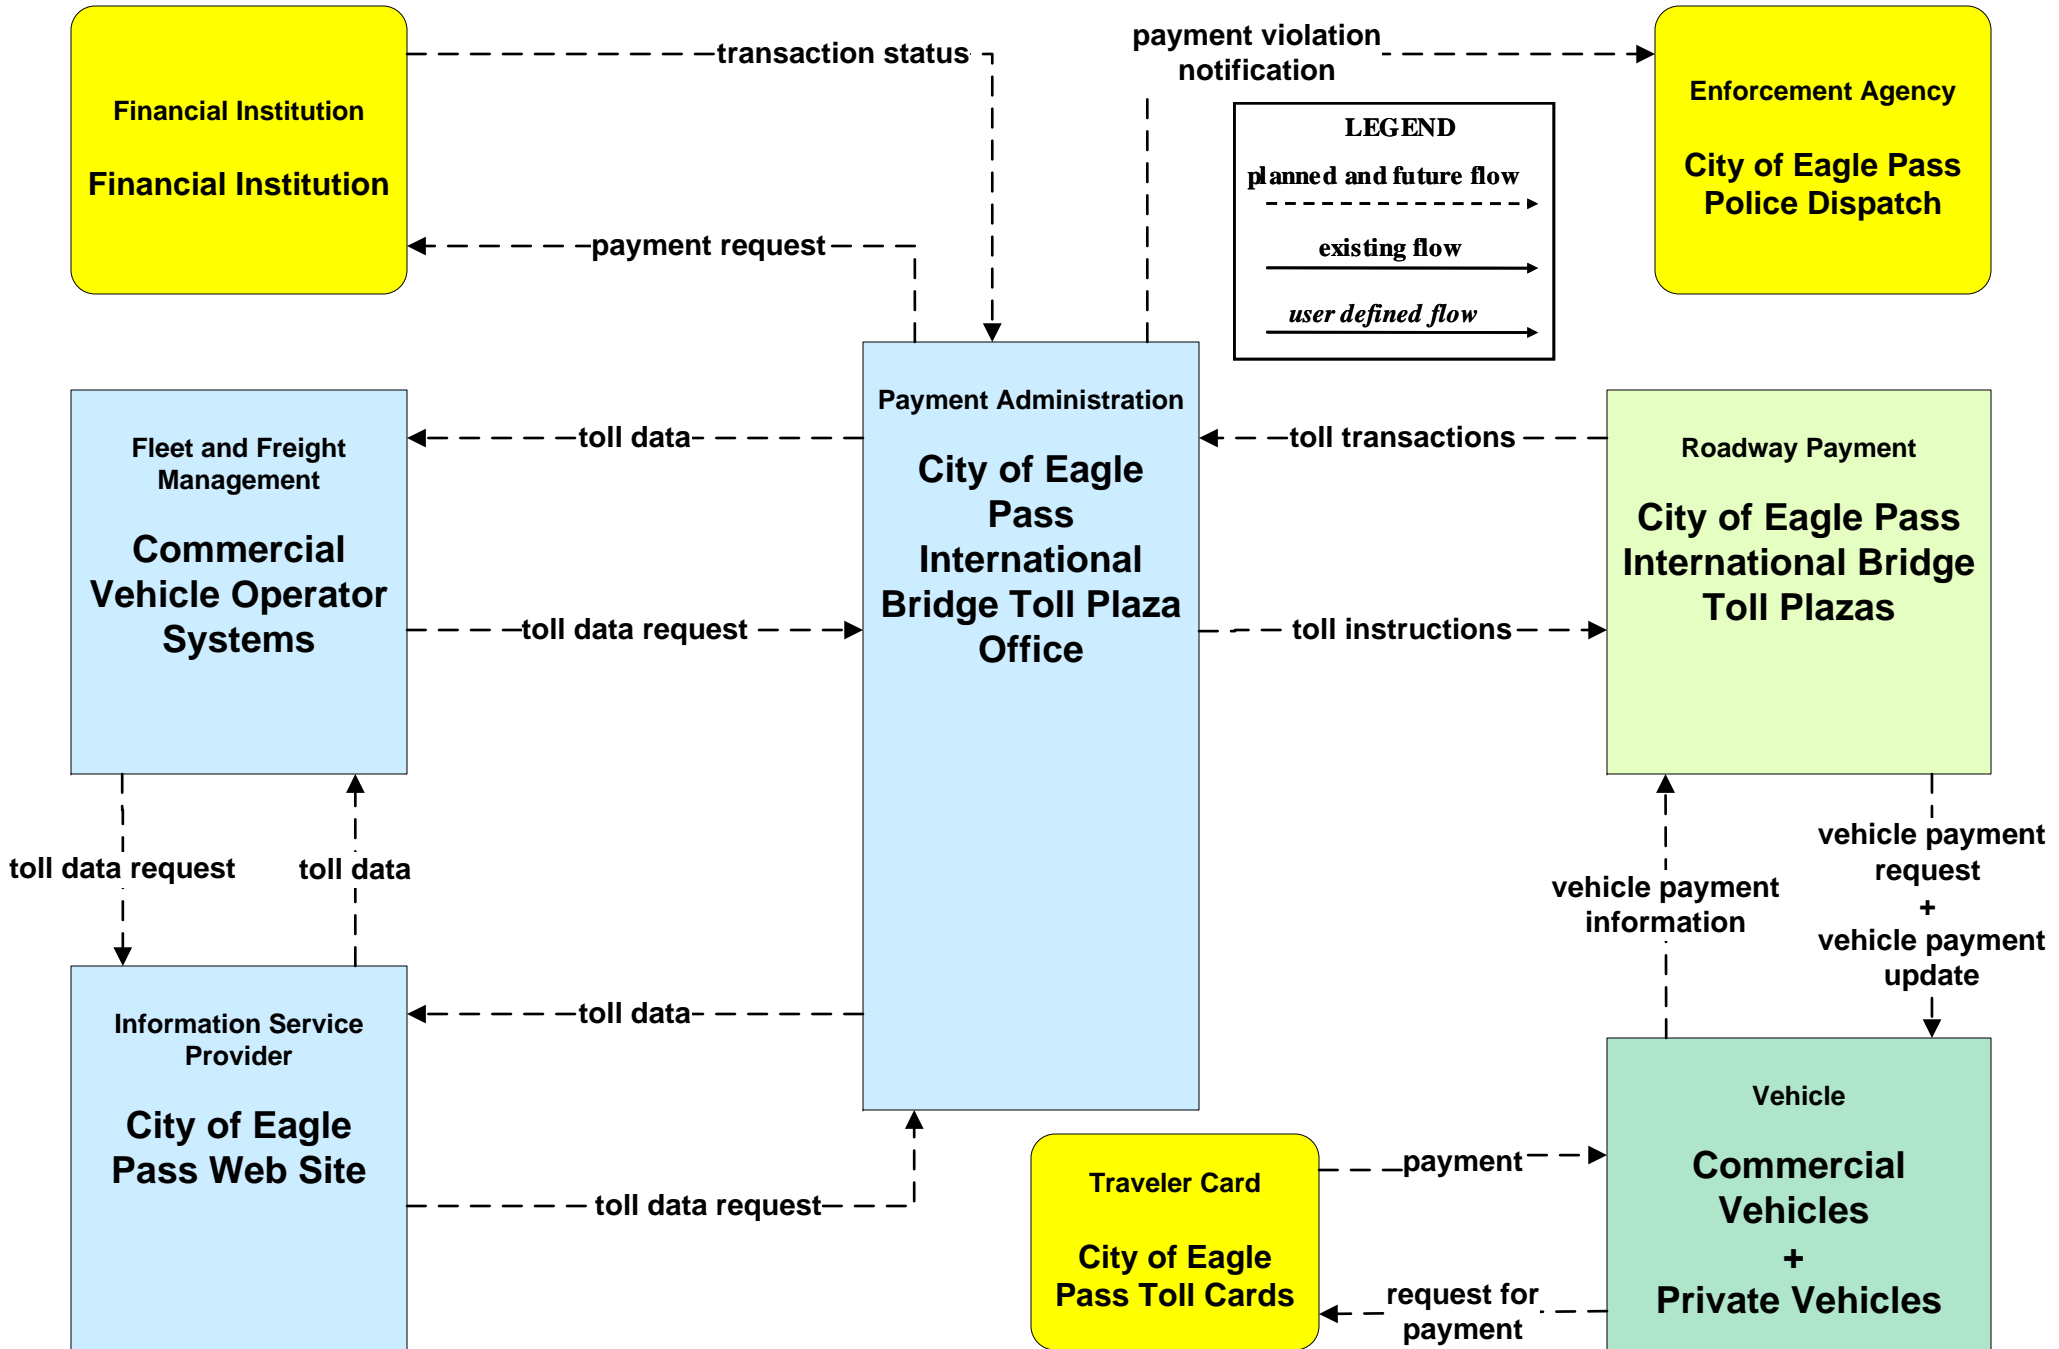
Financial Institution

Financial Institution

transaction status

payment violation notification

Enforcement Agency

City of Eagle Pass Police Dispatch

LEGEND

planned and future flow

existing flow

user defined flow

payment request

Fleet and Freight Management

Commercial Vehicle Operator Systems

toll data

Payment Administration

City of Eagle Pass International Bridge Toll Plaza Office

toll transactions

Roadway Payment

City of Eagle Pass International Bridge Toll Plazas

toll data request

toll instructions

toll data request

toll data

vehicle payment information

vehicle payment request + vehicle payment update

Information Service Provider

City of Eagle Pass Web Site

toll data

toll data request

Traveler Card

City of Eagle Pass Toll Cards

payment

request for payment

Vehicle

Commercial Vehicles + Private Vehicles